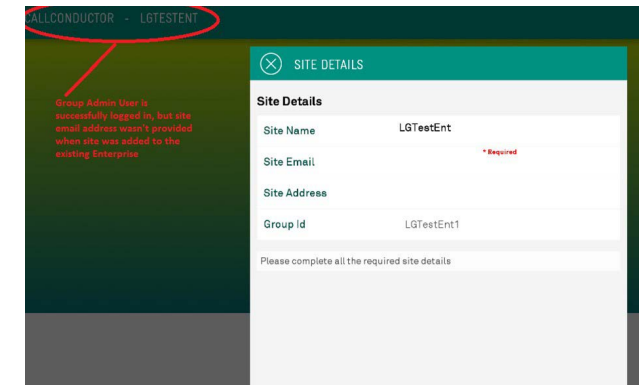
CALLCONDUCTOR · LGTESTENT

Group Admin User is successfully logged in, but site email address wasn't provided when site was added to the existing Enterprise

SITE DETAILS

Site Details

| | |
|---|---|
| Site Name | LGTestEnt |
| Site Email | * Required |
| Site Address | |
| Group Id | LGTestEnt1 |

Please complete all the required site details